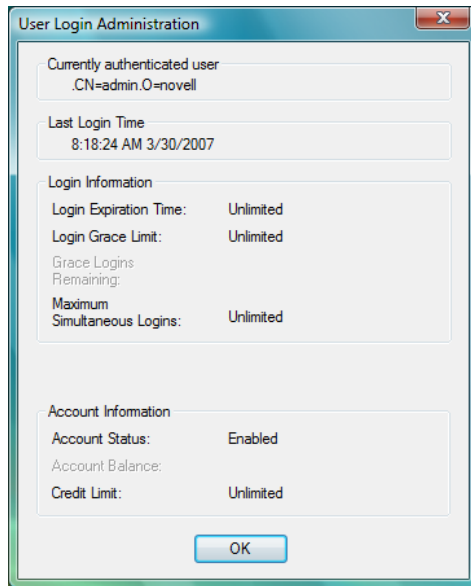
User Login Administration

Currently authenticated user
.CN=admin.O=novell

Last Login Time
8:18:24 AM 3/30/2007

Login Information
Login Expiration Time: Unlimited
Login Grace Limit: Unlimited
Grace Logins Remaining:
Maximum Simultaneous Logins: Unlimited

Account Information
Account Status: Enabled
Account Balance:
Credit Limit: Unlimited

OK